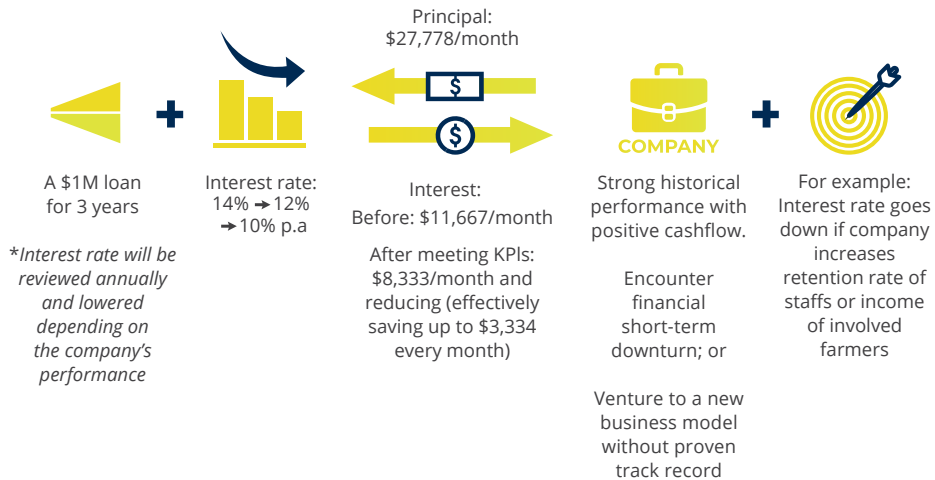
Principal:
$27,778/month

$

$

COMPANY

A $1M loan for 3 years

*Interest rate will be reviewed annually and lowered depending on the company's performance

Interest rate:
14% ➜ 12%
➜ 10% p.a

Interest:
Before: $11,667/month

After meeting KPIs: $8,333/month and reducing (effectively saving up to $3,334 every month)

Strong historical performance with positive cashflow.

Encounter financial short-term downturn; or

Venture to a new business model without proven track record

For example: Interest rate goes down if company increases retention rate of staffs or income of involved farmers